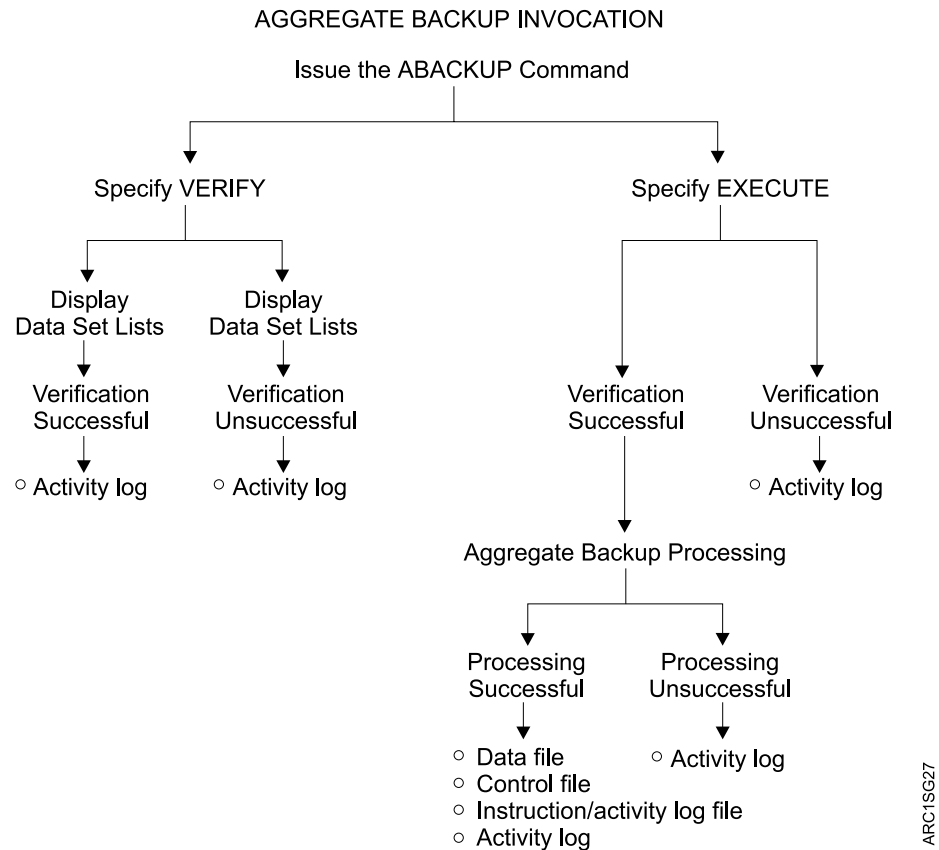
AGGREGATE BACKUP INVOCATION

Issue the ABACKUP Command

Specify VERIFY

Display Data Set Lists

Verification Successful

○ Activity log

Display Data Set Lists

Verification Unsuccessful

○ Activity log

Specify EXECUTE

Verification Successful

Aggregate Backup Processing

Processing Successful

○ Data file
○ Control file
○ Instruction/activity log file
○ Activity log

Processing Unsuccessful

○ Activity log

Verification Unsuccessful

○ Activity log

ARC1SG27